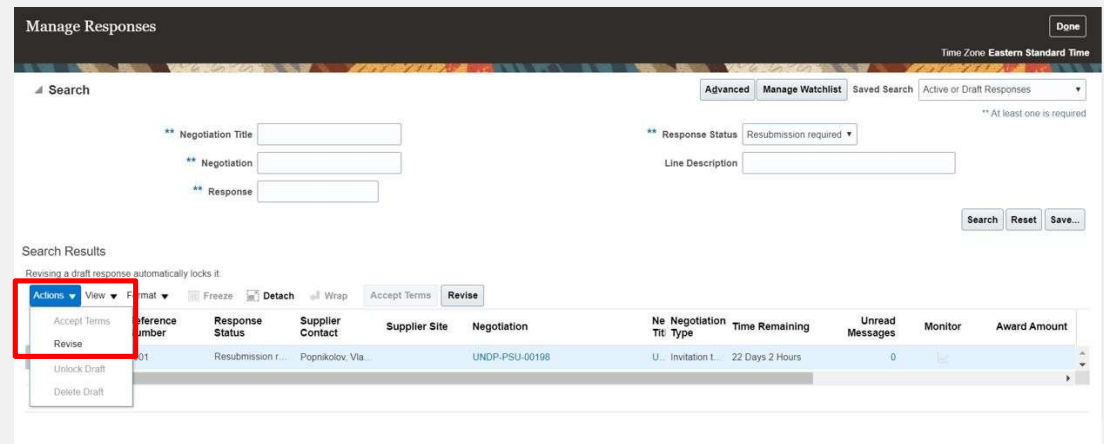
Manage Responses

Done

Time Zone Eastern Standard Time

Search

Advanced Manage Watchlist Saved Search Active or Draft Responses

** At least one is required

** Negotiation Title

** Response Status Resubmission required

** Negotiation

Line Description

** Response

Search Reset Save...

Search Results

Revising a draft response automatically locks it.

Actions View Format Freeze Detach Wrap Accept Terms Revise

Accept Terms
Revise
Unlock Draft
Delete Draft

| eference umber | Response Status | Supplier Contact | Supplier Site | Negotiation | Ne Titl | Negotiation Type | Time Remaining | Unread Messages | Monitor | Award Amount |
|---|---|---|---|---|---|---|---|---|---|---|
| 01 | Resubmission r... | Popnikolov, Vla... | | UNDP-PSU-00198 | U... | Invitation t... | 22 Days 2 Hours | 0 | | |